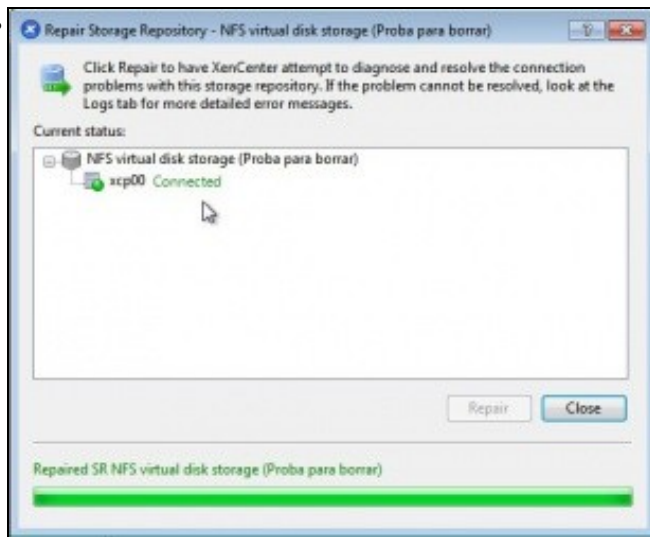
Repair Storage Repository - NFS virtual disk storage (Proba para borrar)

Click Repair to have XenCenter attempt to diagnose and resolve the connection problems with this storage repository. If the problem cannot be resolved, look at the Logs tab for more detailed error messages.

Current status:

NFS virtual disk storage (Proba para borrar)

xcp00 Connected

Repair

Close

Repaired SR NFS virtual disk storage (Proba para borrar)